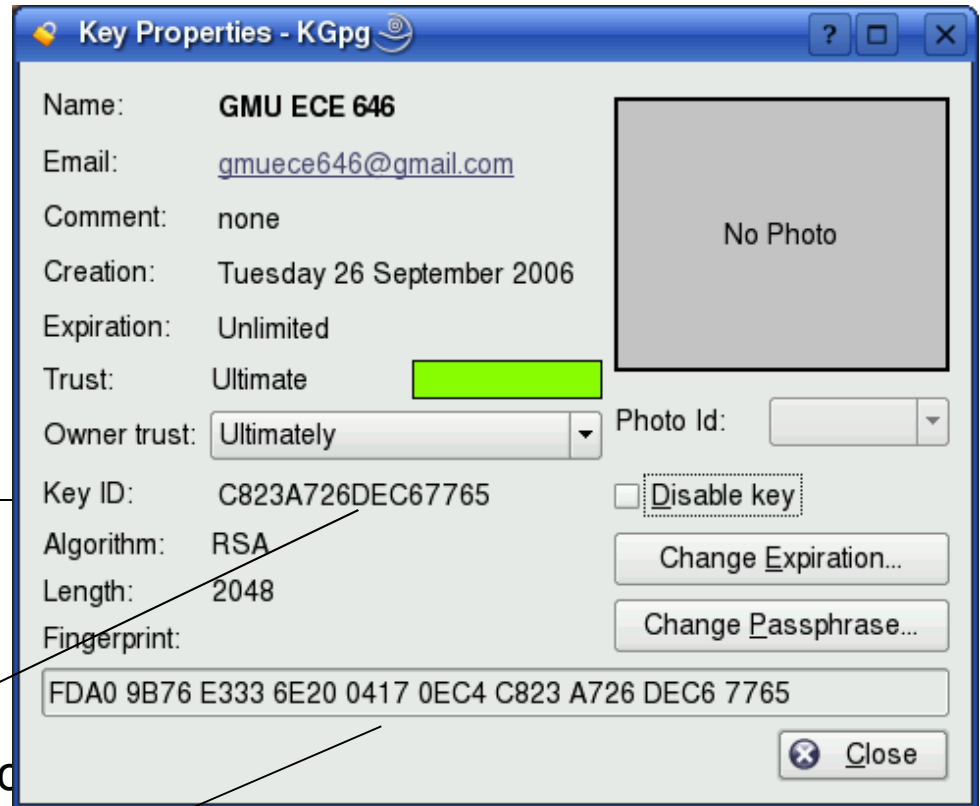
Key Properties - KGpg

?

Name: GMU ECE 646

Email: gmuece646@gmail.com

Comment: none

Creation: Tuesday 26 September 2006

Expiration: Unlimited

Trust: Ultimate

Owner trust: Ultimately

Key ID: C823A726DEC67765

Algorithm: RSA

Length: 2048

Fingerprint:

FDA0 9B76 E333 6E20 0417 0EC4 C823 A726 DEC6 7765

No Photo

Photo Id:

Disable key

Change Expiration...

Change Passphrase...

Close

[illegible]